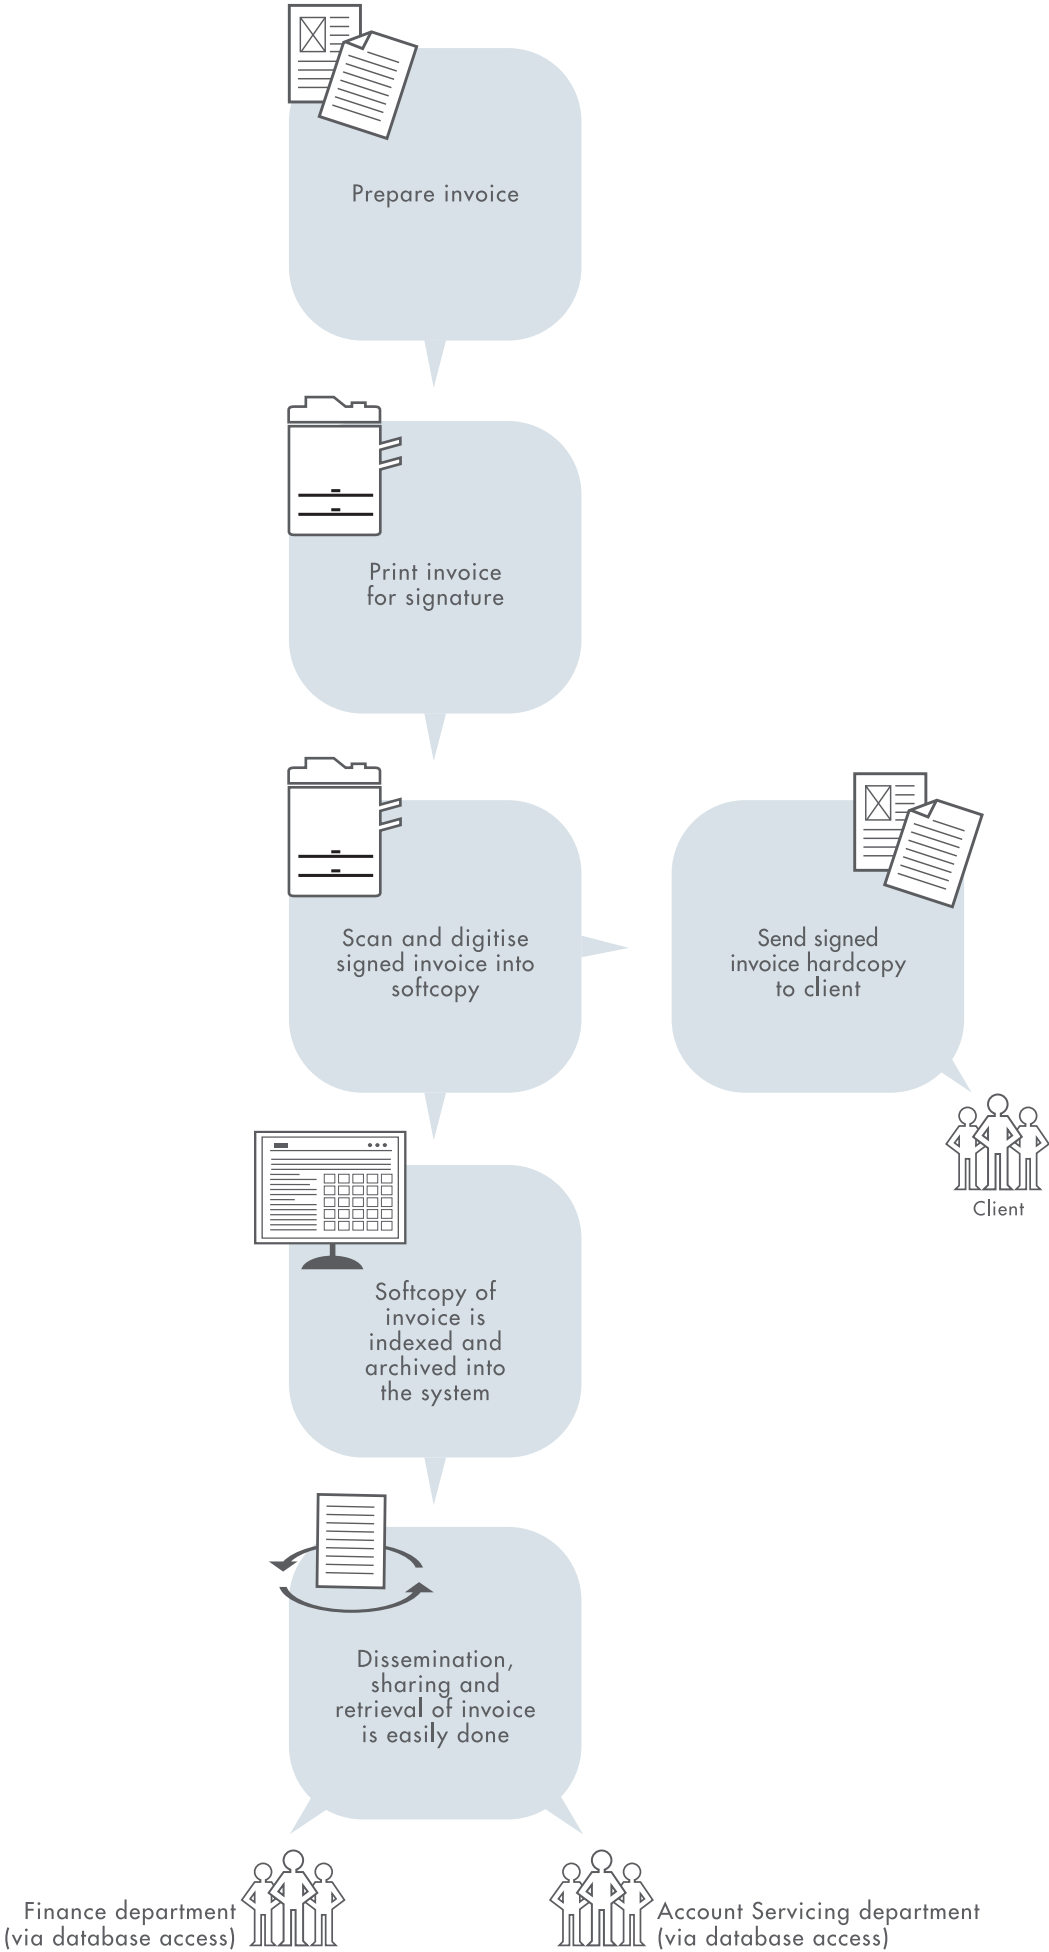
Prepare invoice

Print invoice for signature

Scan and digitise signed invoice into softcopy

Send signed invoice hardcopy to client

Client

Softcopy of invoice is indexed and archived into the system

Dissemination, sharing and retrieval of invoice is easily done

Finance department (via database access)

Account Servicing department (via database access)